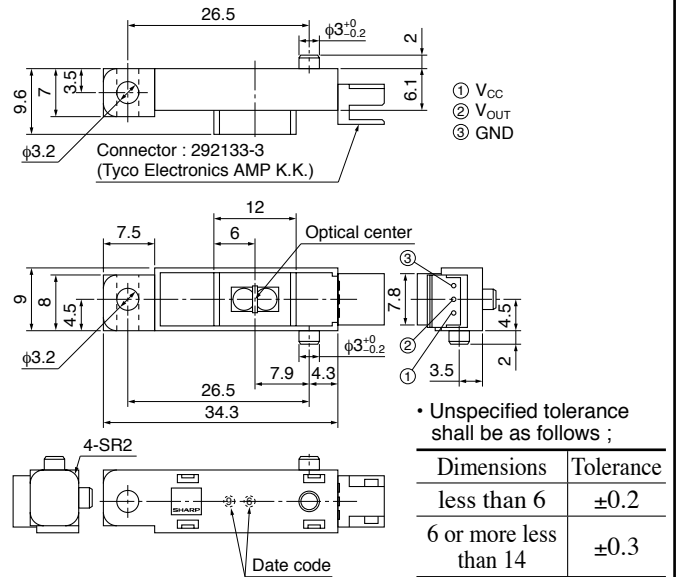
26.5

$\phi 3^{+0}_{-0.2}$

2

9.6

7

3.5

6.1

① $V_{CC}$
② $V_{OUT}$
③ GND

$\phi$3.2

Connector : 292133-3
(Tyco Electronics AMP K.K.)

12

7.5

6

Optical center

9

8

4.5

③

7.8

4.5

②

$\phi 3^{+0}_{-0.2}$

2

$\phi$3.2

7.9

4.3

①

3.5

26.5

34.3

4-SR2

SHARP

Date code

• Unspecified tolerance shall be as follows ;

| Dimensions | Tolerance |
|---|---|
| less than 6 | ±0.2 |
| 6 or more less than 14 | ±0.3 |